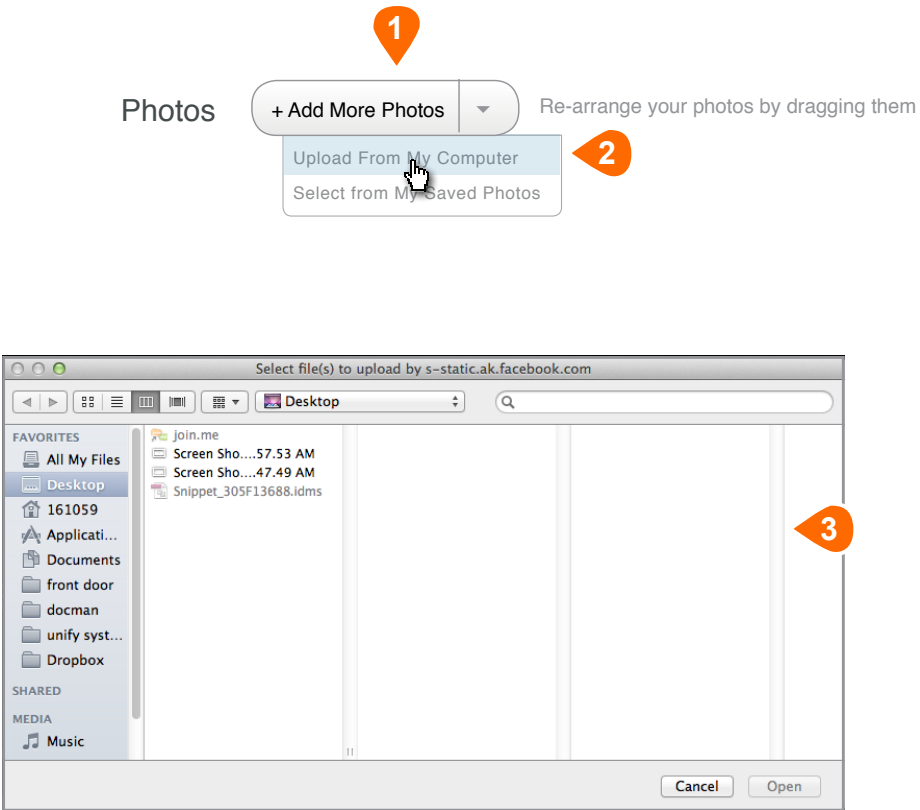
1

Photos

+ Add More Photos

Re-arrange your photos by dragging them

Upload From My Computer

2

Select from My Saved Photos

Select file(s) to upload by s-static.ak.facebook.com

Desktop

FAVORITES

All My Files

Desktop

161059

Applicati...

Documents

front door

docman

unify syst...

Dropbox

SHARED

MEDIA

Music

join.me

Screen Sho....57.53 AM

Screen Sho....47.49 AM

Snippet_305F13688.idms

3

Cancel

Open